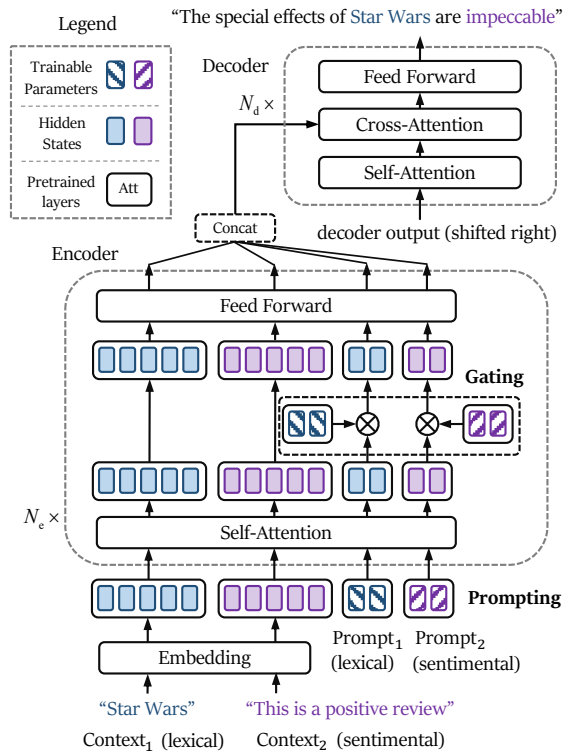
"The special effects of Star Wars are impeccable"

Legend

Trainable Parameters

Hidden States

Pretrained layers

Att

Decoder

$N_d \times$

Feed Forward

Cross-Attention

Self-Attention

decoder output (shifted right)

Concat

Encoder

Feed Forward

Gating

$N_e \times$

Self-Attention

Prompting

Embedding

Prompt$_1$ (lexical)

Prompt$_2$ (sentimental)

"Star Wars"

"This is a positive review"

Context$_1$ (lexical)

Context$_2$ (sentimental)